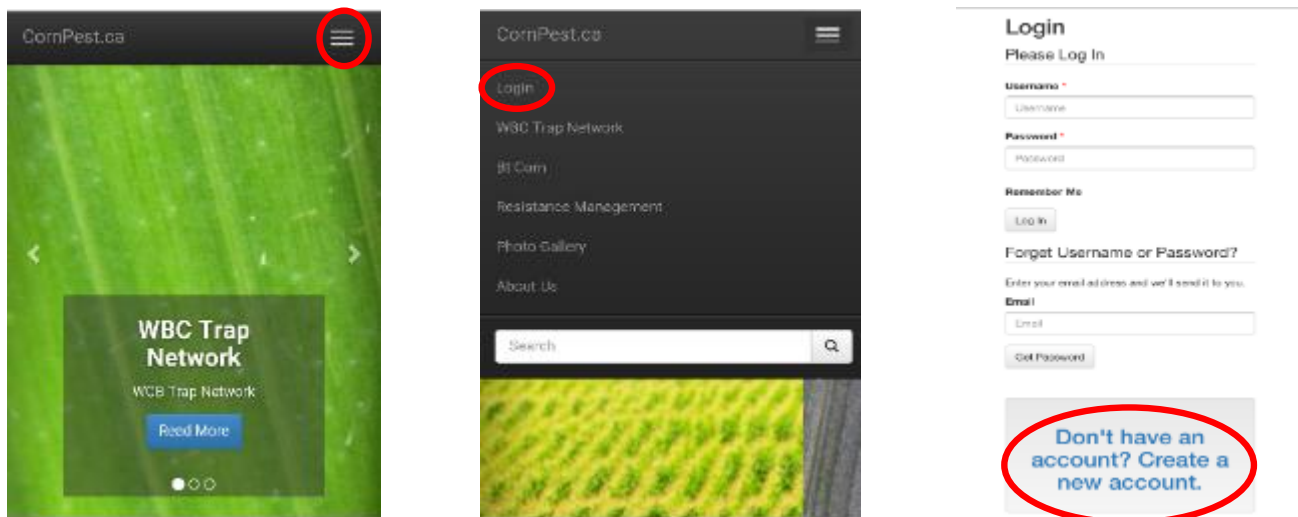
CornPest.ca

WBC Trap Network

WCB Trap Network

Read More

CornPest.ca

Login

WBC Trap Network

Bt Corn

Resistance Management

Photo Gallery

About Us

Search

Login

Please Log In

Username *

Username

Password *

Password

Remember Me

Log in

Forgot Username or Password?

Enter your email address and we'll send it to you.

Email

Email

Get Password

Don't have an account? Create a new account.